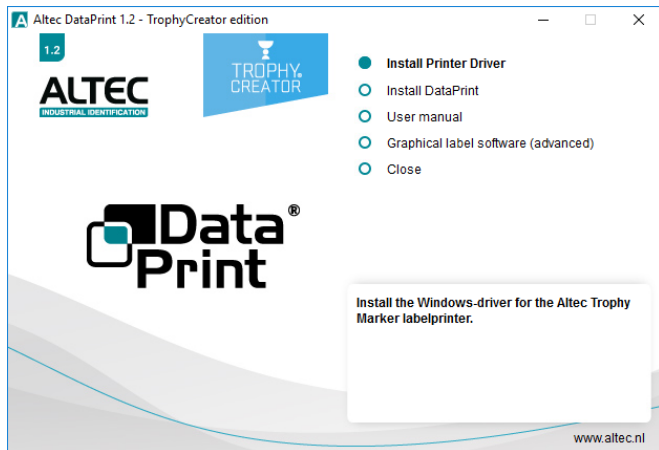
Altec DataPrint 1.2 - TrophyCreator edition

1.2

ALTEC
INDUSTRIAL IDENTIFICATION

TROPHY CREATOR

Install Printer Driver
Install DataPrint
User manual
Graphical label software (advanced)
Close

Data Print ®

Install the Windows-driver for the Altec Trophy Marker labelprinter.

www.altec.nl